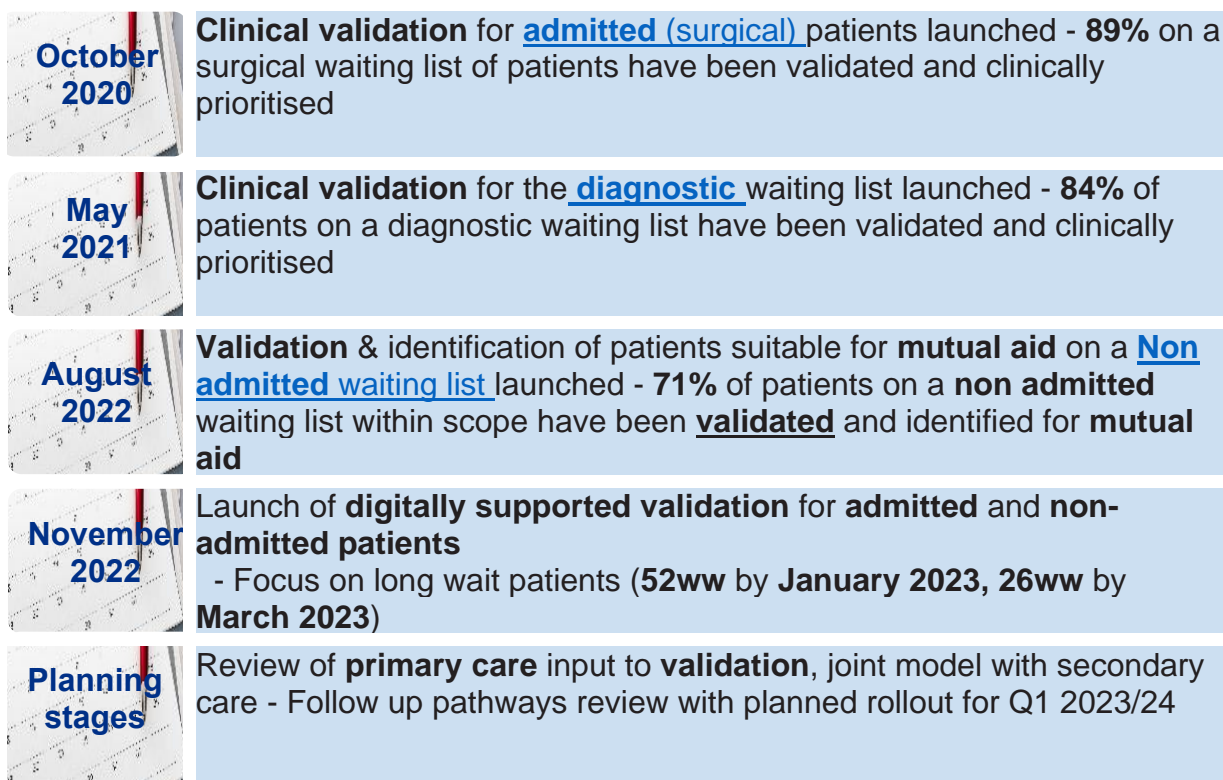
October 2020

**Clinical validation** for **admitted** (surgical) patients launched - **89%** on a surgical waiting list of patients have been validated and clinically prioritised

May 2021

**Clinical validation** for the **diagnostic** waiting list launched - **84%** of patients on a diagnostic waiting list have been validated and clinically prioritised

August 2022

**Validation** & identification of patients suitable for **mutual aid** on a **Non admitted** waiting list launched - **71%** of patients on a **non admitted** waiting list within scope have been **validated** and identified for **mutual aid**

November 2022

Launch of **digitally supported validation** for **admitted** and **non-admitted patients**
- Focus on long wait patients (**52ww** by **January 2023, 26ww** by **March 2023**)

Planning stages

Review of **primary care** input to **validation**, joint model with secondary care - Follow up pathways review with planned rollout for Q1 2023/24